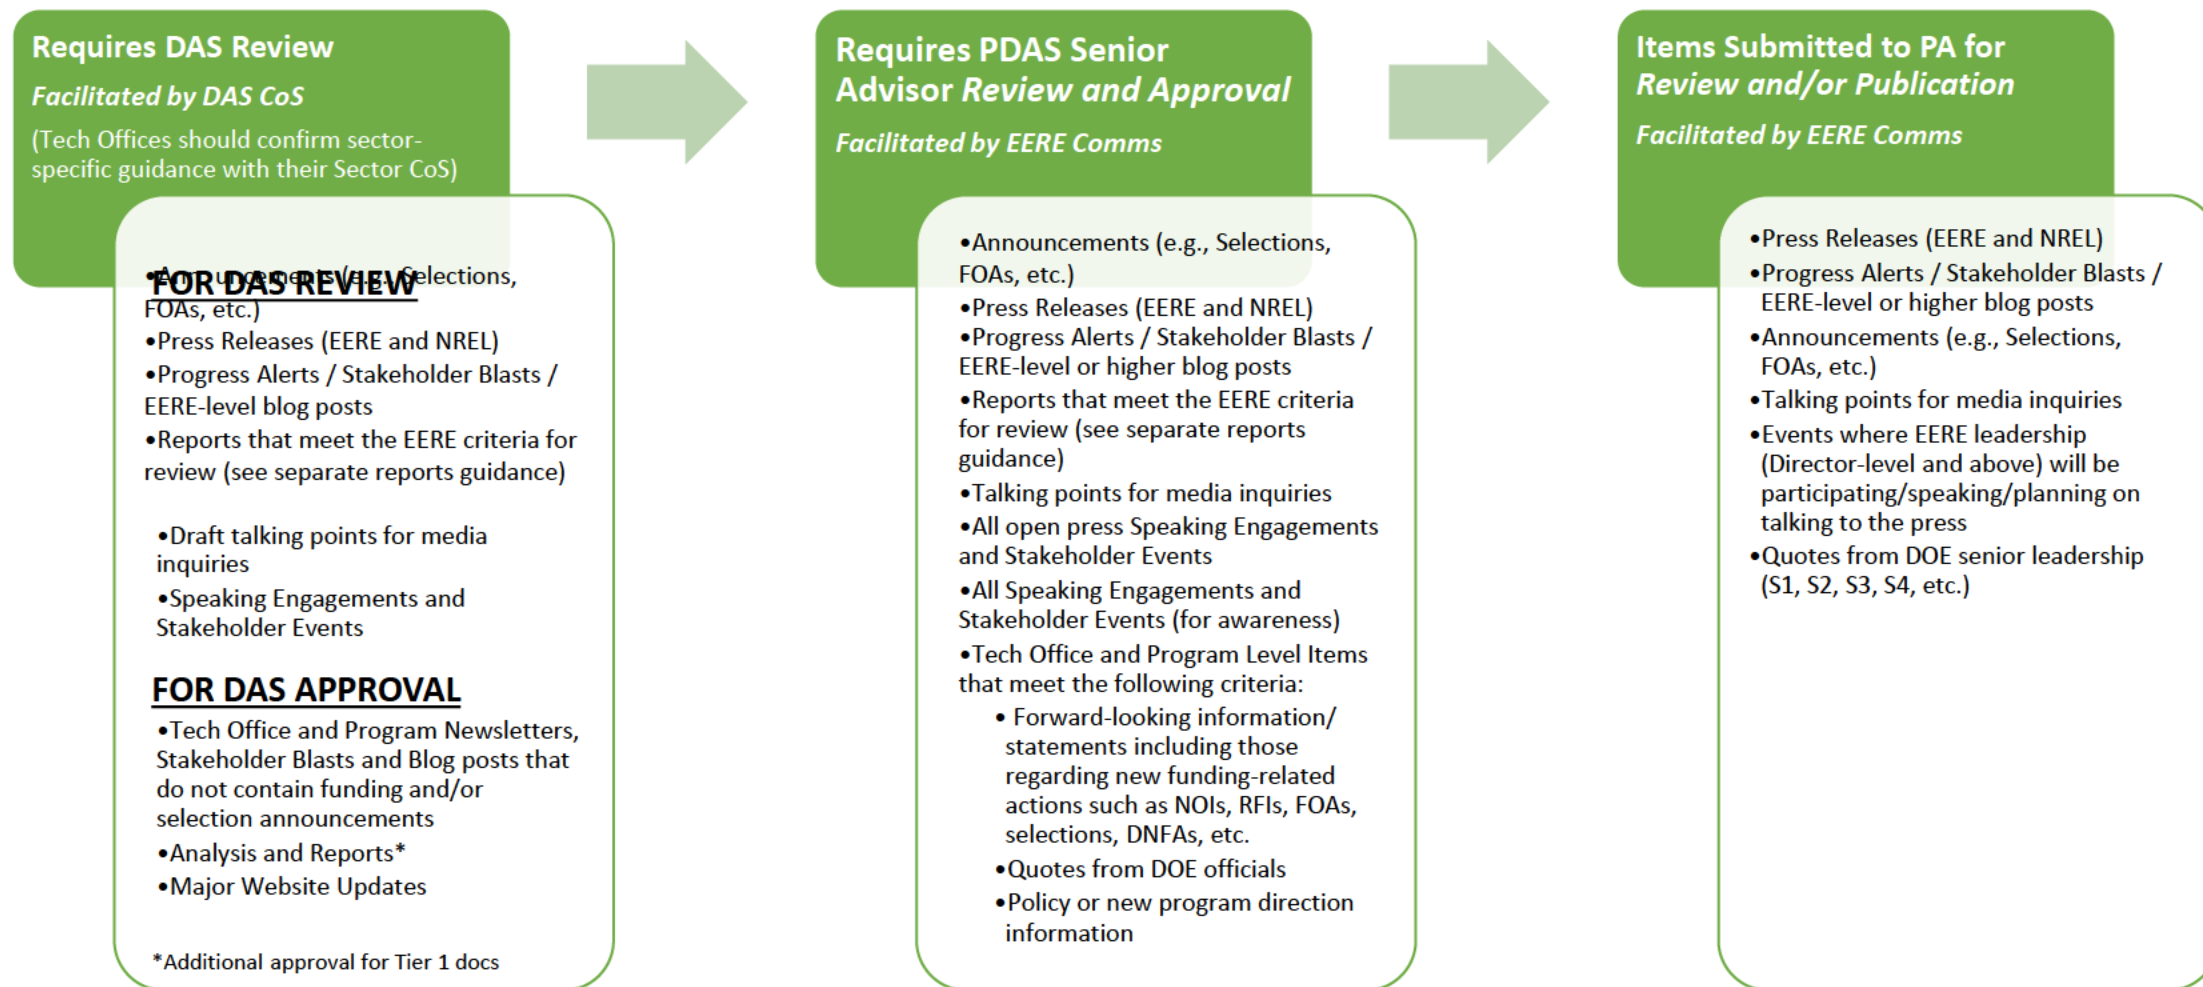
Requires DAS Review

*Facilitated by DAS CoS*

(Tech Offices should confirm sector-specific guidance with their Sector CoS)

FOR DAS REVIEW

•Announcements (e.g., Selections, FOAs, etc.)
•Press Releases (EERE and NREL)
•Progress Alerts / Stakeholder Blasts / EERE-level blog posts
•Reports that meet the EERE criteria for review (see separate reports guidance)

•Draft talking points for media inquiries
•Speaking Engagements and Stakeholder Events

FOR DAS APPROVAL

•Tech Office and Program Newsletters, Stakeholder Blasts and Blog posts that do not contain funding and/or selection announcements
•Analysis and Reports*
•Major Website Updates

*Additional approval for Tier 1 docs

Requires PDAS Senior Advisor *Review and Approval*

*Facilitated by EERE Comms*

•Announcements (e.g., Selections, FOAs, etc.)
•Press Releases (EERE and NREL)
•Progress Alerts / Stakeholder Blasts / EERE-level or higher blog posts
•Reports that meet the EERE criteria for review (see separate reports guidance)
•Talking points for media inquiries
•All open press Speaking Engagements and Stakeholder Events
•All Speaking Engagements and Stakeholder Events (for awareness)
•Tech Office and Program Level Items that meet the following criteria:
• Forward-looking information/ statements including those regarding new funding-related actions such as NOIs, RFIs, FOAs, selections, DNFAs, etc.
•Quotes from DOE officials
•Policy or new program direction information

Items Submitted to PA for *Review and/or Publication*

*Facilitated by EERE Comms*

•Press Releases (EERE and NREL)
•Progress Alerts / Stakeholder Blasts / EERE-level or higher blog posts
•Announcements (e.g., Selections, FOAs, etc.)
•Talking points for media inquiries
•Events where EERE leadership (Director-level and above) will be participating/speaking/planning on talking to the press
•Quotes from DOE senior leadership (S1, S2, S3, S4, etc.)